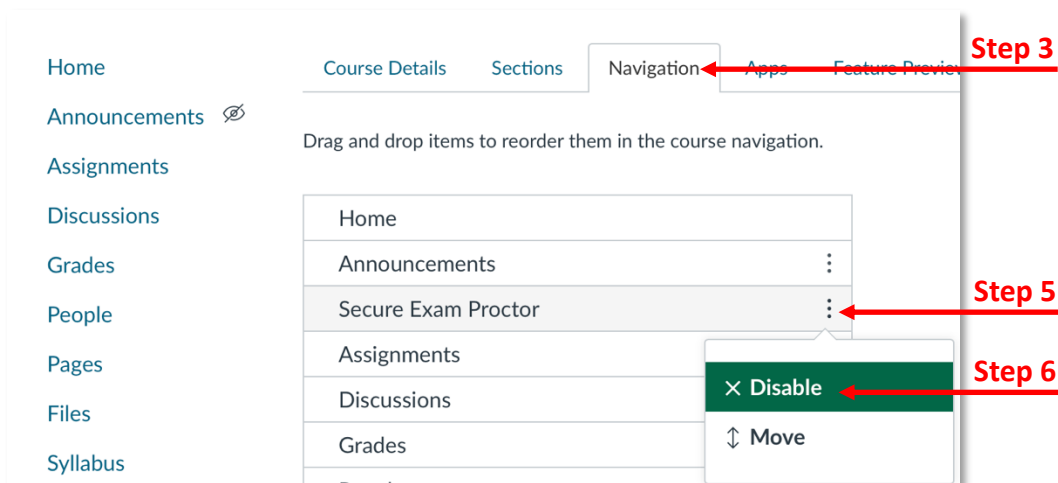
Home
Announcements
Assignments
Discussions
Grades
People
Pages
Files
Syllabus

Course Details
Sections
Navigation
Apps
Feature Previe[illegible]

Step 3

Drag and drop items to reorder them in the course navigation.

Home
Announcements
Secure Exam Proctor
Assignments
Discussions
Grades

Step 5

× Disable
Move

Step 6